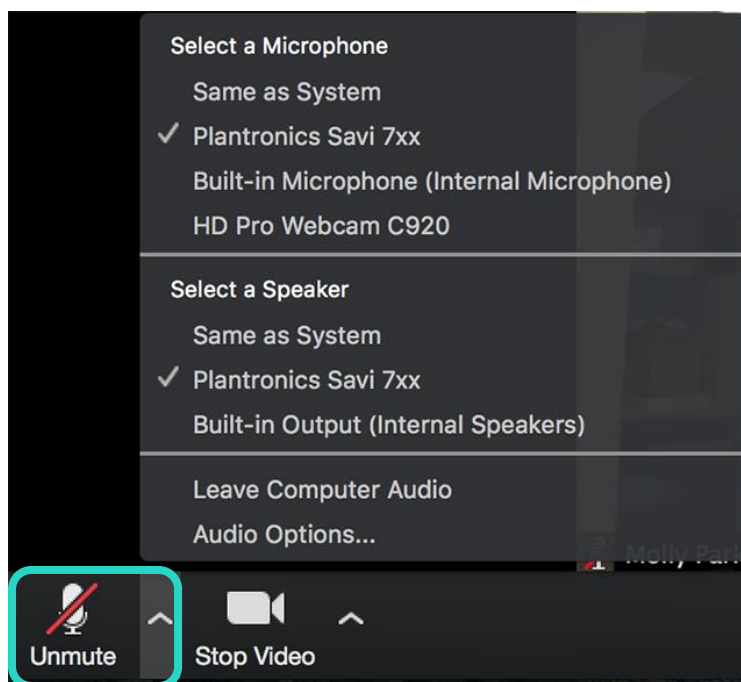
Select a Microphone
Same as System
✓ Plantronics Savi 7xx
Built-in Microphone (Internal Microphone)
HD Pro Webcam C920

Select a Speaker
Same as System
✓ Plantronics Savi 7xx
Built-in Output (Internal Speakers)

Leave Computer Audio
Audio Options...

Molly Park

Unmute
Stop Video